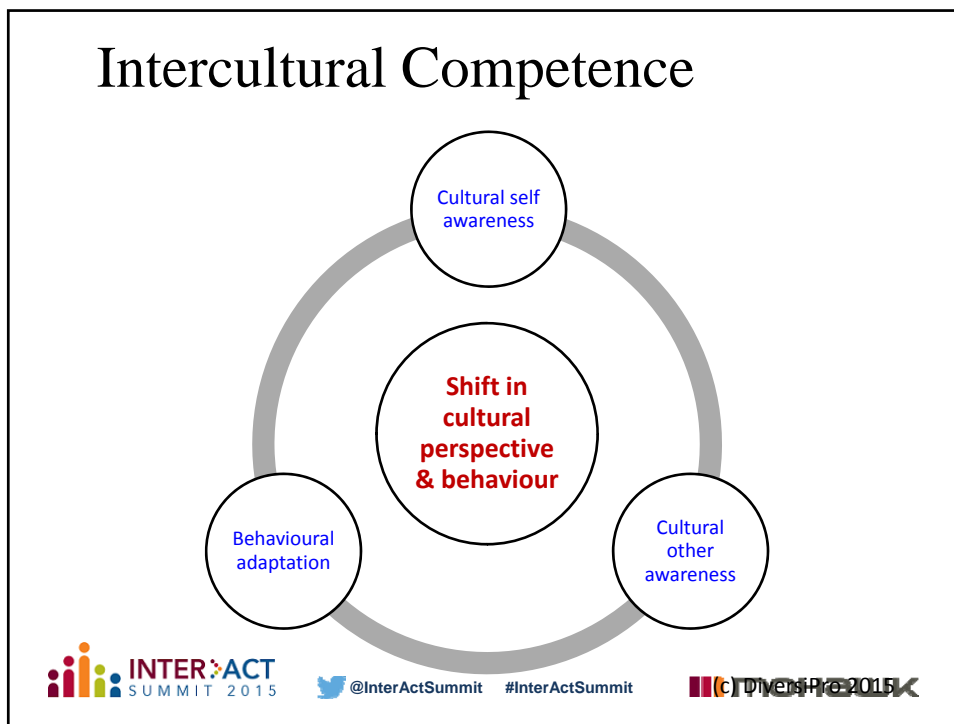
Intercultural Competence

Cultural self awareness

Shift in cultural perspective & behaviour

Behavioural adaptation

Cultural other awareness

INTER ACT SUMMIT 2015

@InterActSummit #InterActSummit

(c) DiversiPro 2015